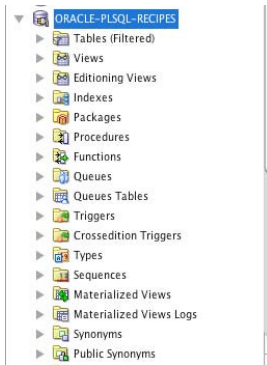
ORACLE-PLSQL-RECIPES
Tables (Filtered)
Views
Editioning Views
Indexes
Packages
Procedures
Functions
Queues
Queues Tables
Triggers
Crossedition Triggers
Types
Sequences
Materialized Views
Materialized Views Logs
Synonyms
Public Synonyms